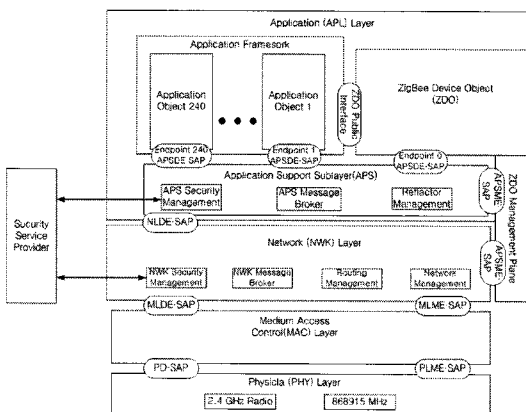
Application (APL) Layer

Application Framework

Application Object 240

Application Object 1

ZDO Public Interface

ZigBee Device Object (ZDO)

Endpoint 240 APSDE-SAP

Endpoint 1 APSDE-SAP

Endpoint 0 APSDE-SAP

Application Support Sublayer(APS)

APS Security Management

APS Message Broker

Reflector Management

APSME-SAP

ZDO Management Plane

Security Service Provider

NLDE-SAP

Network (NWK) Layer

NWK Security Management

NWK Message Broker

Routing Management

Network Management

NLME-SAP

MLDE-SAP

MLME-SAP

Medium Access Control(MAC) Layer

PD-SAP

PLME-SAP

Physicla (PHY) Layer

2.4 GHz Radio

868/915 MHz